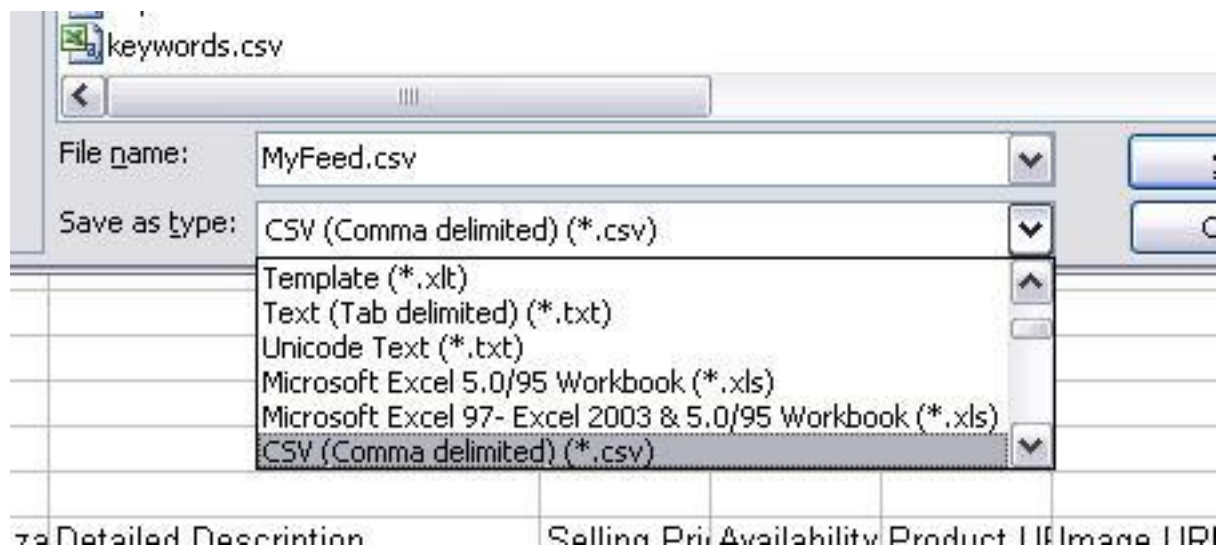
keywords.csv

File name: MyFeed.csv

Save as type: CSV (Comma delimited) (*.csv)

Template (*.xlt)
Text (Tab delimited) (*.txt)
Unicode Text (*.txt)
Microsoft Excel 5.0/95 Workbook (*.xls)
Microsoft Excel 97- Excel 2003 & 5.0/95 Workbook (*.xls)
CSV (Comma delimited) (*.csv)

za Detailed Description | Selling Pri | Availability | Product U | Image URI